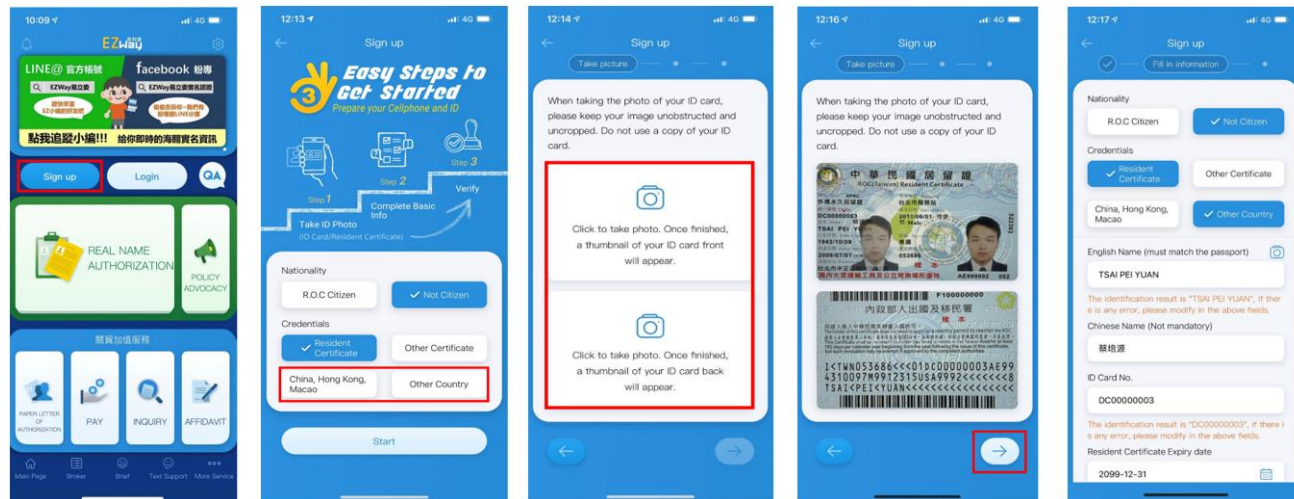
10:09 4G

EZWay

LINE@ 官方帳號 facebook 粉專

EZWay易利委 EZWay易利委實名認證

點我追蹤小編!!! 給你即時的海關實名資訊

Sign up Login QA

REAL NAME AUTHORIZATION

POLICY ADVOCACY

關貿加值服務

PAPER LETTER OF AUTHORIZATION PAY INQUIRY AFFIDAVIT

Main Page Broker Brief Text Support More Service

12:13 4G

Sign up

3 Easy Steps to Get Started

Prepare your Cellphone and ID

Step 1 Take ID Photo (ID Card/Resident Certificate)

Step 2 Complete Basic Info

Step 3 Verify

Nationality

R.O.C Citizen ✓ Not Citizen

Credentials

✓ Resident Certificate Other Certificate

China, Hong Kong, Macao Other Country

Start

12:14 4G

Sign up

Take picture

When taking the photo of your ID card, please keep your image unobstructed and uncropped. Do not use a copy of your ID card.

Click to take photo. Once finished, a thumbnail of your ID card front will appear.

Click to take photo. Once finished, a thumbnail of your ID card back will appear.

12:16 4G

Sign up

Take picture

When taking the photo of your ID card, please keep your image unobstructed and uncropped. Do not use a copy of your ID card.

中華民國居留證

ROC(Taiwan) Resident Certificate

DC00000003

TSAI PEI YUAN

內政部入出國及移民署

F100000000

I<TWN053686<<<01DC00000003AE99
4310097M9912315USA9992<<<<<<<8
TSAI<PEI<YUAN<<<<<<<<<<<<<<<<<

12:17 4G

Sign up

Fill in information

Nationality

R.O.C Citizen ✓ Not Citizen

Credentials

✓ Resident Certificate Other Certificate

China, Hong Kong, Macao ✓ Other Country

English Name (must match the passport)

TSAI PEI YUAN

The identification result is "TSAI PEI YUAN", if there is any error, please modify in the above fields.

Chinese Name (Not mandatory)

蔡培源

ID Card No.

DC00000003

The identification result is "DC00000003", if there is any error, please modify in the above fields.

Resident Certificate Expiry date

2099-12-31